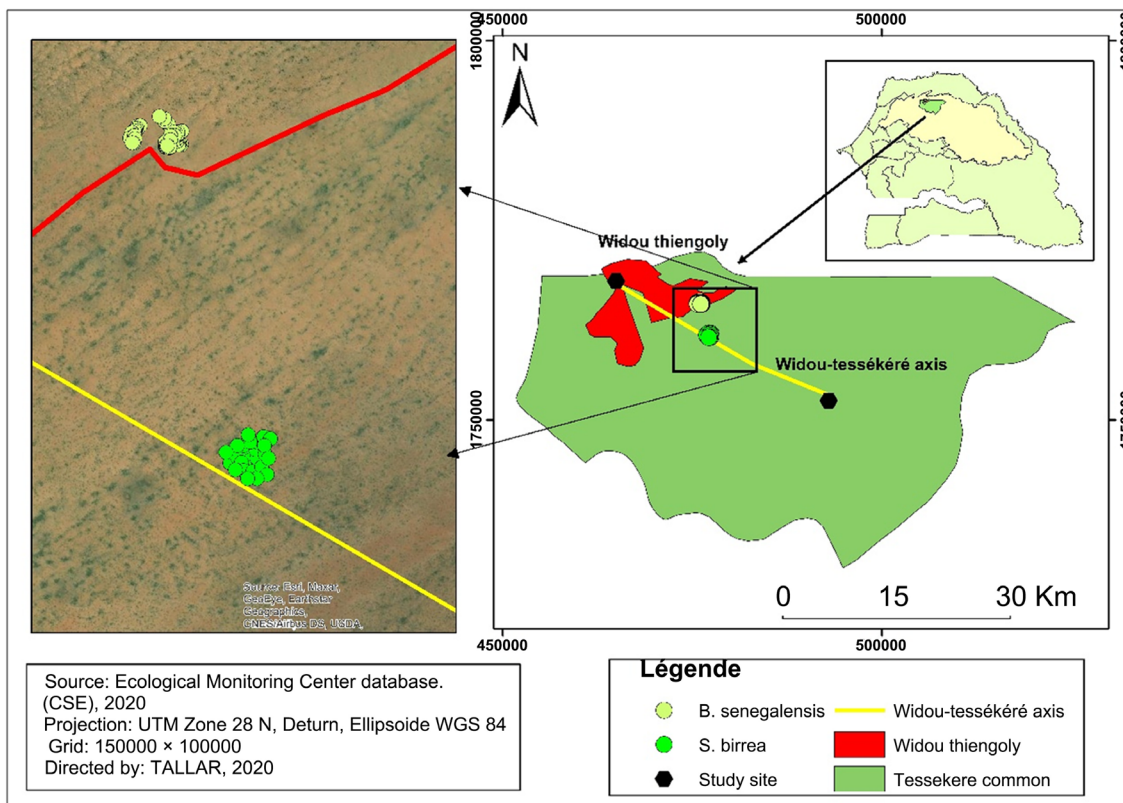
450000

500000

1800000

N

Source: Esri, Maxar, GeoEye, Earthstar Geographics, CNES/Airbus DS, USDA,

Widou thiengoly

Widou-tessékéré axis

1750000

0 15 30 Km

450000

500000

Source: Ecological Monitoring Center database. (CSE), 2020
Projection: UTM Zone 28 N, Deturn, Ellipsoide WGS 84
Grid: 150000 × 100000
Directed by: TALLAR, 2020

Légende

| | |
|---|---|
| B. senegalensis | Widou-tessékéré axis |
| S. birrea | Widou thiengoly |
| Study site | Tessekere common |